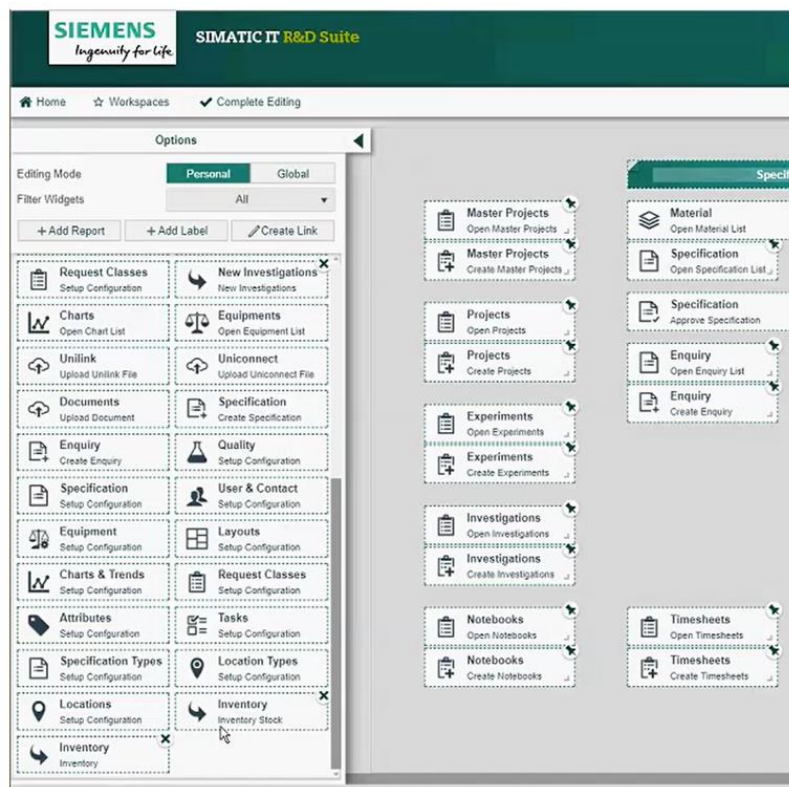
SIEMENS
Ingenuity for life

SIMATIC IT R&D Suite

Home Workspaces Complete Editing

Options

Editing Mode Personal Global
Filter Widgets All

+Add Report +Add Label Create Link

Request Classes
Setup Configuration

New Investigations
New Investigations

Charts
Open Chart List

Equipments
Open Equipment List

Unilink
Upload Unilink File

Uniconnect
Upload Uniconnect File

Documents
Upload Document

Specification
Create Specification

Enquiry
Create Enquiry

Quality
Setup Configuration

Specification
Setup Configuration

User & Contact
Setup Configuration

Equipment
Setup Configuration

Layouts
Setup Configuration

Charts & Trends
Setup Configuration

Request Classes
Setup Configuration

Attributes
Setup Configuration

Tasks
Setup Configuration

Specification Types
Setup Configuration

Location Types
Setup Configuration

Locations
Setup Configuration

Inventory
Inventory Stock

Inventory
Inventory

Master Projects
Open Master Projects

Master Projects
Create Master Projects

Projects
Open Projects

Projects
Create Projects

Experiments
Open Experiments

Experiments
Create Experiments

Investigations
Open Investigations

Investigations
Create Investigations

Notebooks
Open Notebooks

Notebooks
Create Notebooks

Speci

Material
Open Material List

Specification
Open Specification List

Specification
Approve Specification

Enquiry
Open Enquiry List

Enquiry
Create Enquiry

Timesheets
Open Timesheets

Timesheets
Create Timesheets